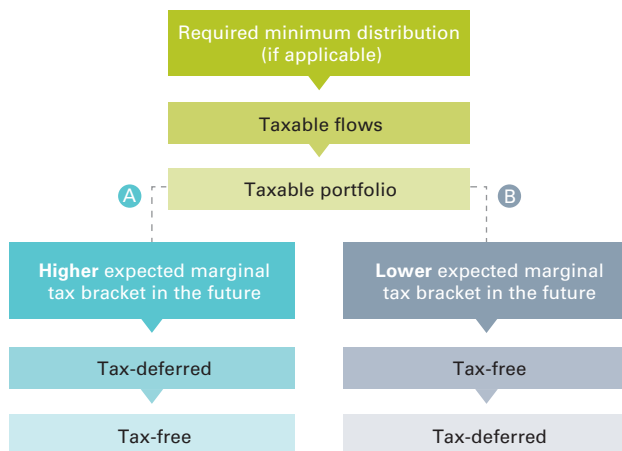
Required minimum distribution (if applicable)

Taxable flows

Taxable portfolio

A

B

Higher expected marginal tax bracket in the future

Tax-deferred

Tax-free

Lower expected marginal tax bracket in the future

Tax-free

Tax-deferred